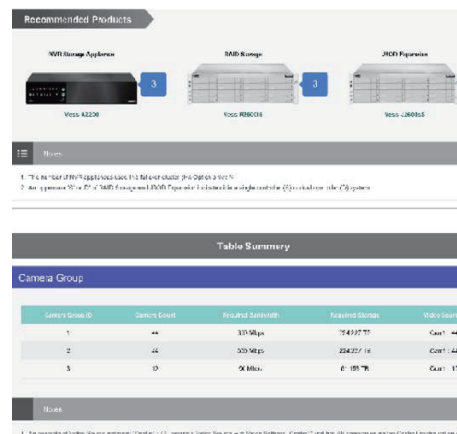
Recommended Products

NVR Storage Appliance

3

RAID Storage

3

JBOD Expansion

Vess A2200

Vess R2600i

Vess J2600sS

Notes

1. The number of NVR appliances does the fail over cluster (N+1 Option) is N+N
2. An appliance Vess R2600 RAID Storage and JBOD Expansion is stackable a single controller (1) or dual controller (2) system

Table Summary

Camera Group

| Camera Group ID | Camera Count | Required Bandwidth | Required Storage | Video Source |
|---|---|---|---|---|
| 1 | 44 | 330 Mbps | 254227 TB | Cam1 : 44 |
| 2 | 44 | 330 Mbps | 224227 TB | Cam1 : 44 |
| 3 | 10 | 90 Mbps | 61 193 TB | Cam1 : 10 |

Notes

1. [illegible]